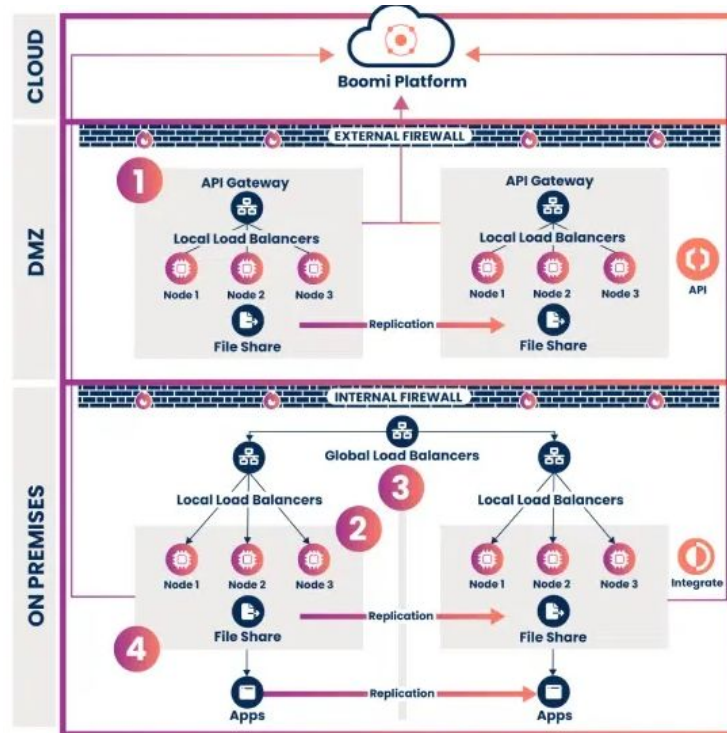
CLOUD

Boomi Platform

EXTERNAL FIREWALL

DMZ

1

API Gateway

Local Load Balancers

Node 1 Node 2 Node 3

File Share

Replication

API Gateway

Local Load Balancers

Node 1 Node 2 Node 3

File Share

API

INTERNAL FIREWALL

ON PREMISES

Global Load Balancers

3

Local Load Balancers

2

Node 1 Node 2 Node 3

File Share

4

Replication

Local Load Balancers

Node 1 Node 2 Node 3

File Share

Integrate

Apps

Replication

Apps